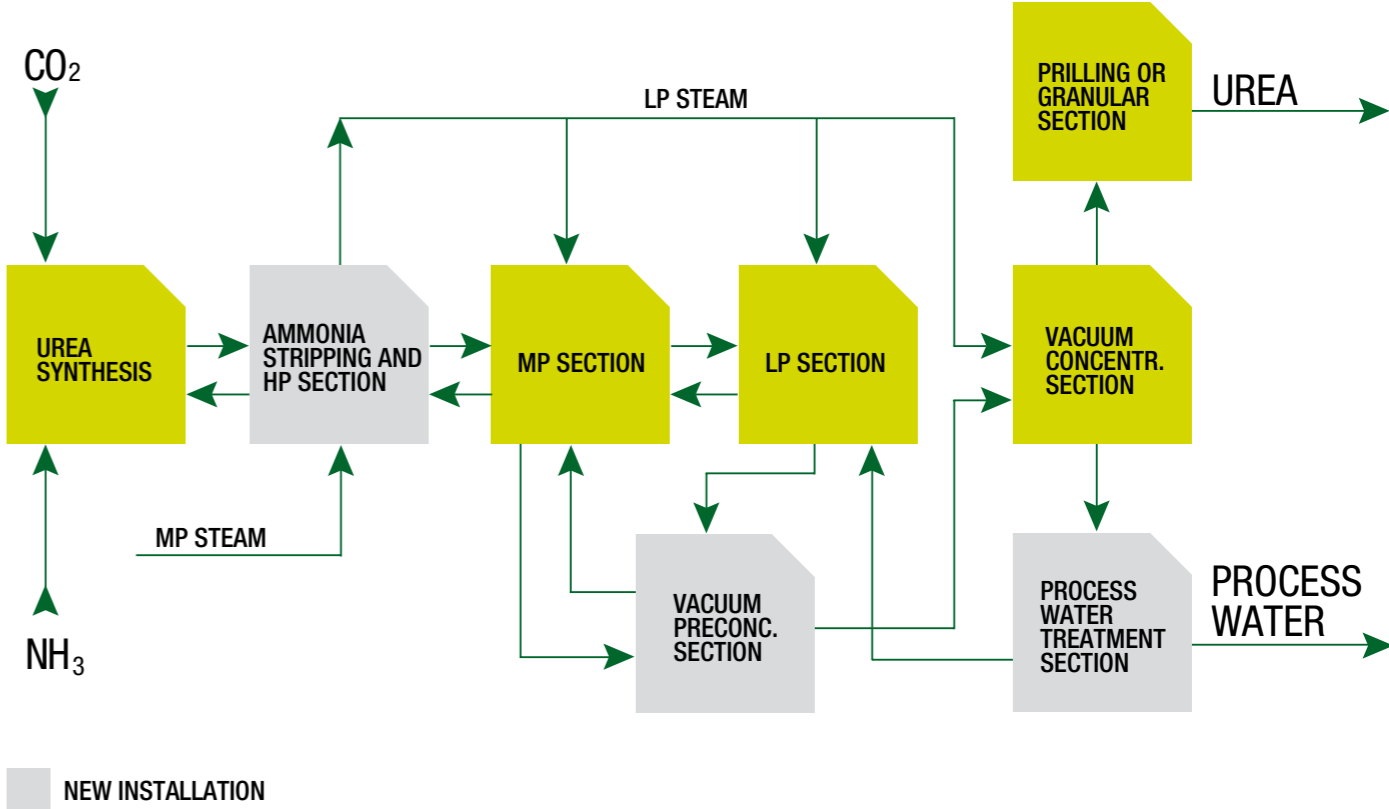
$CO_2$

LP STEAM

PRILLING OR GRANULAR SECTION

UREA

UREA SYNTHESIS

AMMONIA STRIPPING AND HP SECTION

MP SECTION

LP SECTION

VACUUM CONCENTR. SECTION

MP STEAM

VACUUM PRECONC. SECTION

PROCESS WATER TREATMENT SECTION

PROCESS WATER

$NH_3$

NEW INSTALLATION